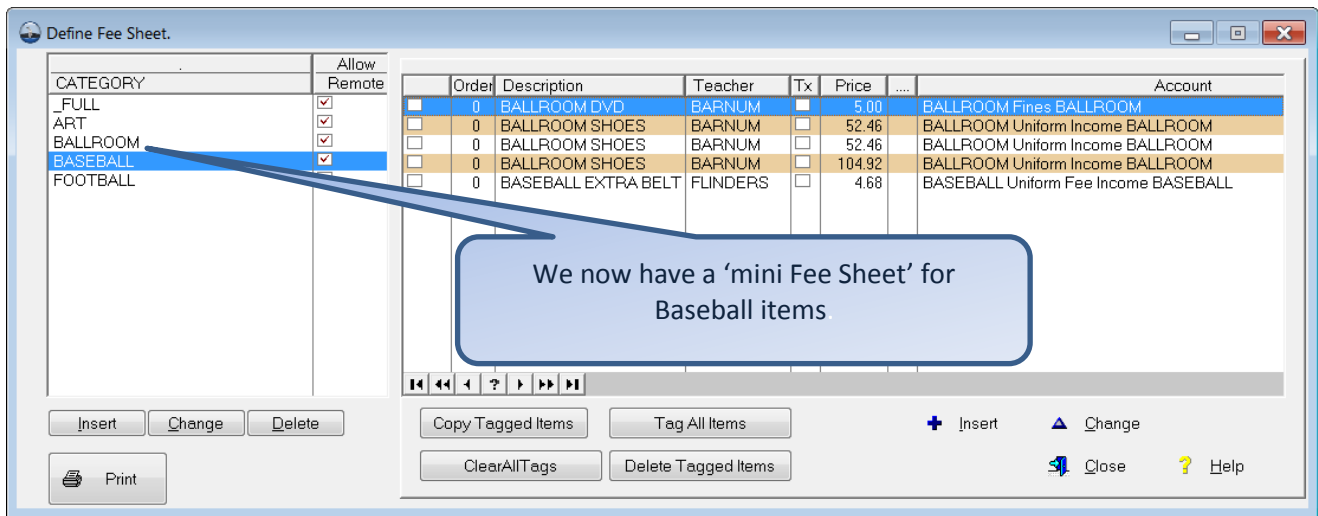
Define Fee Sheet.

| . | Allow |
|---|---|
| CATEGORY | Remote |
| _FULL | ☑ |
| ART | ☑ |
| BALLROOM | ☑ |
| BASEBALL | ☑ |
| FOOTBALL | |

|  | Order | Description | Teacher | Tx | Price | .... | Account |
|---|---|---|---|---|---|---|---|
| ☐ | 0 | BALLROOM DVD | BARNUM | ☐ | 5.00 | | BALLROOM Fines BALLROOM |
| ☐ | 0 | BALLROOM SHOES | BARNUM | ☐ | 52.46 | | BALLROOM Uniform Income BALLROOM |
| ☐ | 0 | BALLROOM SHOES | BARNUM | ☐ | 52.46 | | BALLROOM Uniform Income BALLROOM |
| ☐ | 0 | BALLROOM SHOES | BARNUM | ☐ | 104.92 | | BALLROOM Uniform Income BALLROOM |
| ☐ | 0 | BASEBALL EXTRA BELT | FLINDERS | ☐ | 4.68 | | BASEBALL Uniform Fee Income BASEBALL |

We now have a ‘mini Fee Sheet’ for Baseball items.

?

Insert Change Delete

Print

Copy Tagged Items Tag All Items

ClearAllTags Delete Tagged Items

Insert Change

Close Help